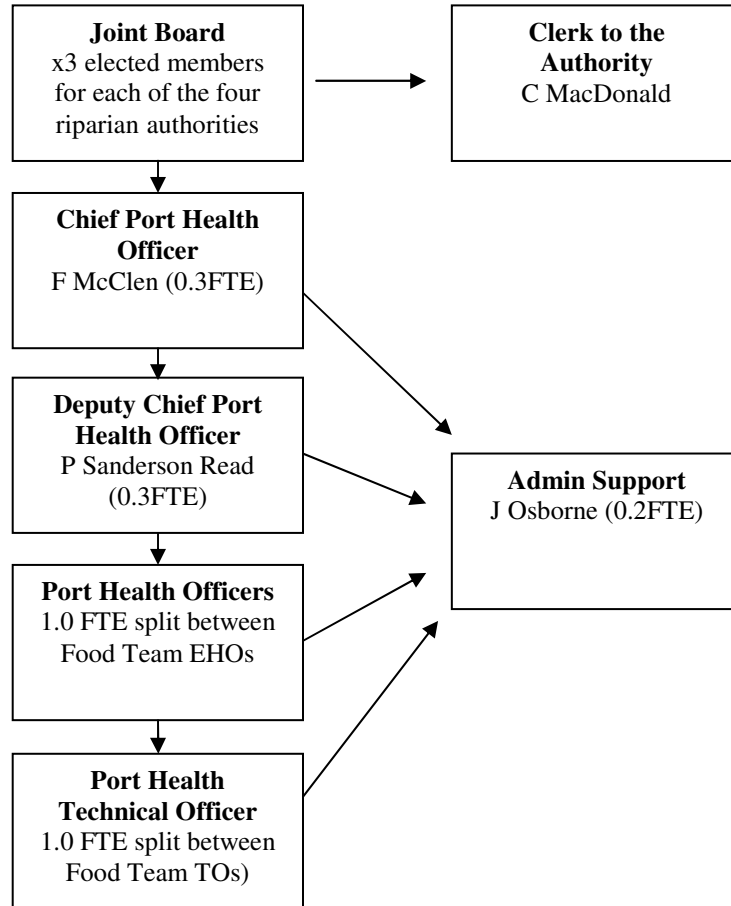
**Joint Board**
x3 elected members for each of the four riparian authorities

**Clerk to the Authority**
C MacDonald

**Chief Port Health Officer**
F McClen (0.3FTE)

**Deputy Chief Port Health Officer**
P Sanderson Read (0.3FTE)

**Admin Support**
J Osborne (0.2FTE)

**Port Health Officers**
1.0 FTE split between Food Team EHOs

**Port Health Technical Officer**
1.0 FTE split between Food Team TOs)